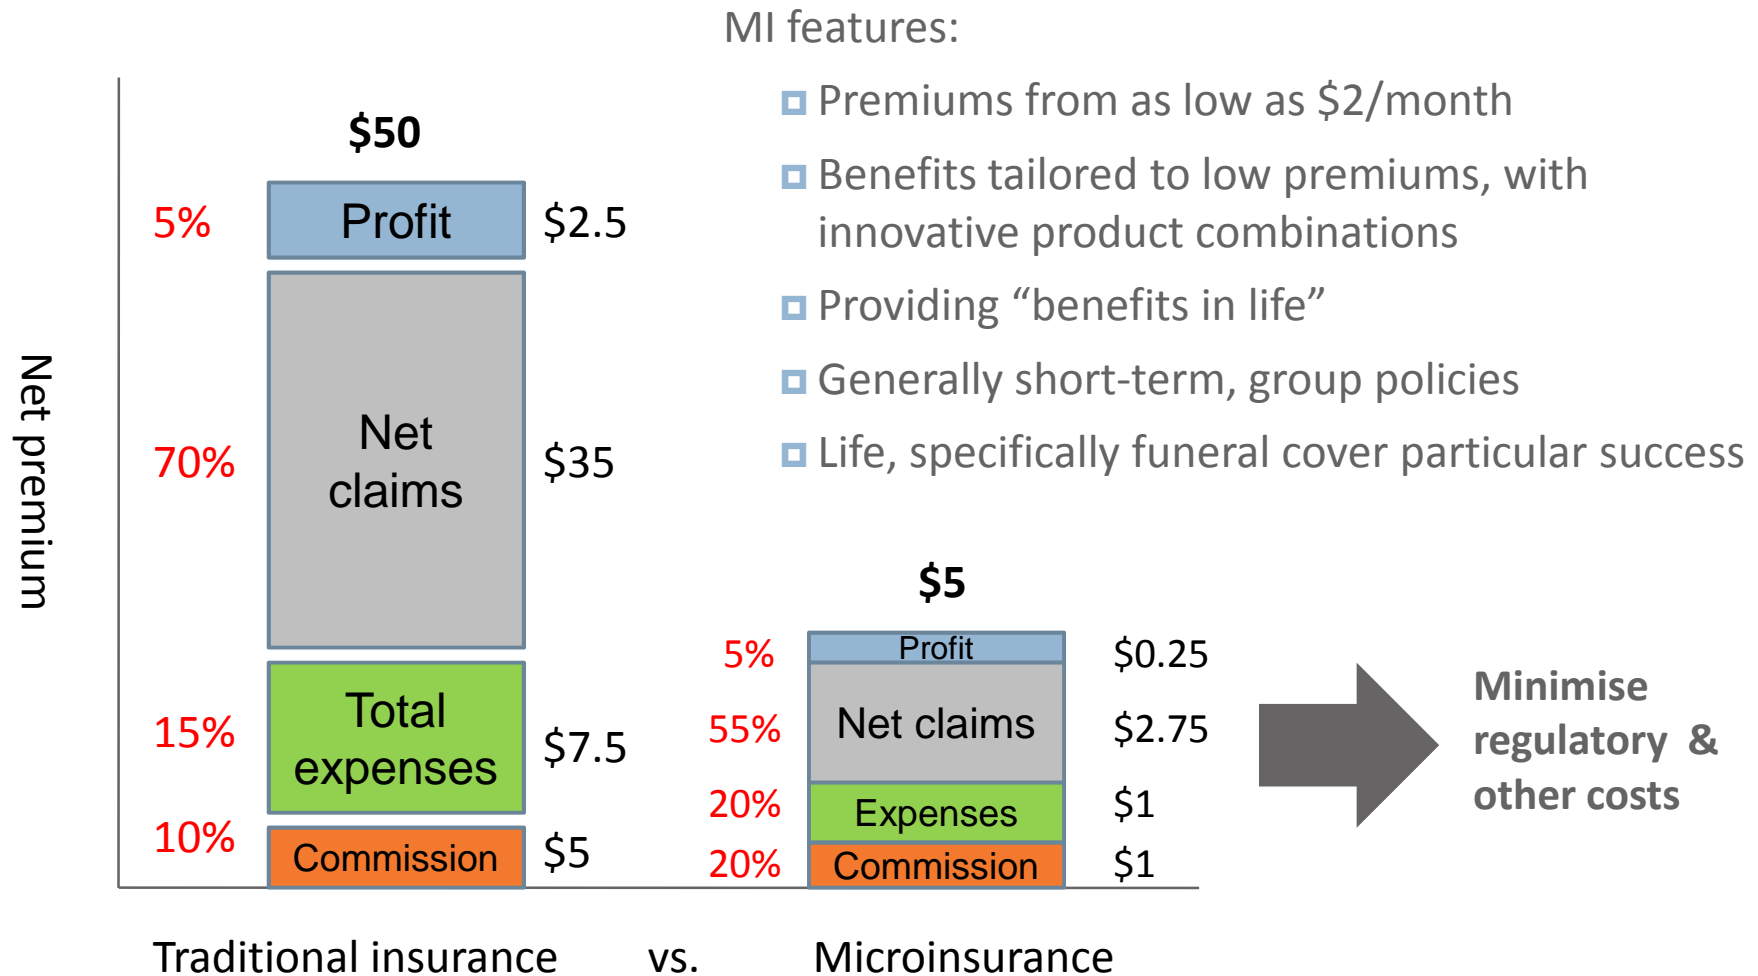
MI features:

Premiums from as low as \$2/month

Benefits tailored to low premiums, with innovative product combinations

Providing “benefits in life”

Generally short-term, group policies

Life, specifically funeral cover particular success

Net premium

\$50

5% Profit \$2.5

70% Net claims \$35

15% Total expenses \$7.5

10% Commission \$5

\$5

5% Profit \$0.25

55% Net claims \$2.75

20% Expenses \$1

20% Commission \$1

Minimise regulatory & other costs

Traditional insurance vs. Microinsurance